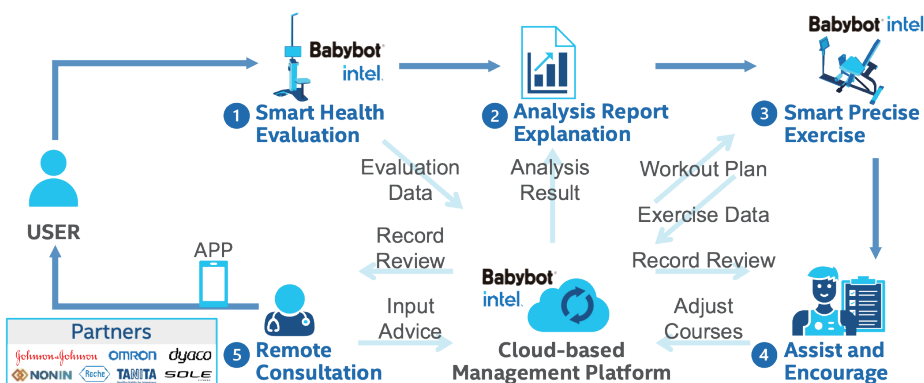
Babybot intel

1 Smart Health Evaluation

2 Analysis Report Explanation

Babybot intel

3 Smart Precise Exercise

USER

Evaluation Data

Analysis Result

Workout Plan

Exercise Data

Record Review

APP

Record Review

Babybot intel

Input Advice

Adjust Courses

Partners

Johnson & Johnson OMRON dyaco

NONIN Roche TANITA SOLE

5 Remote Consultation

Cloud-based Management Platform

4 Assist and Encourage